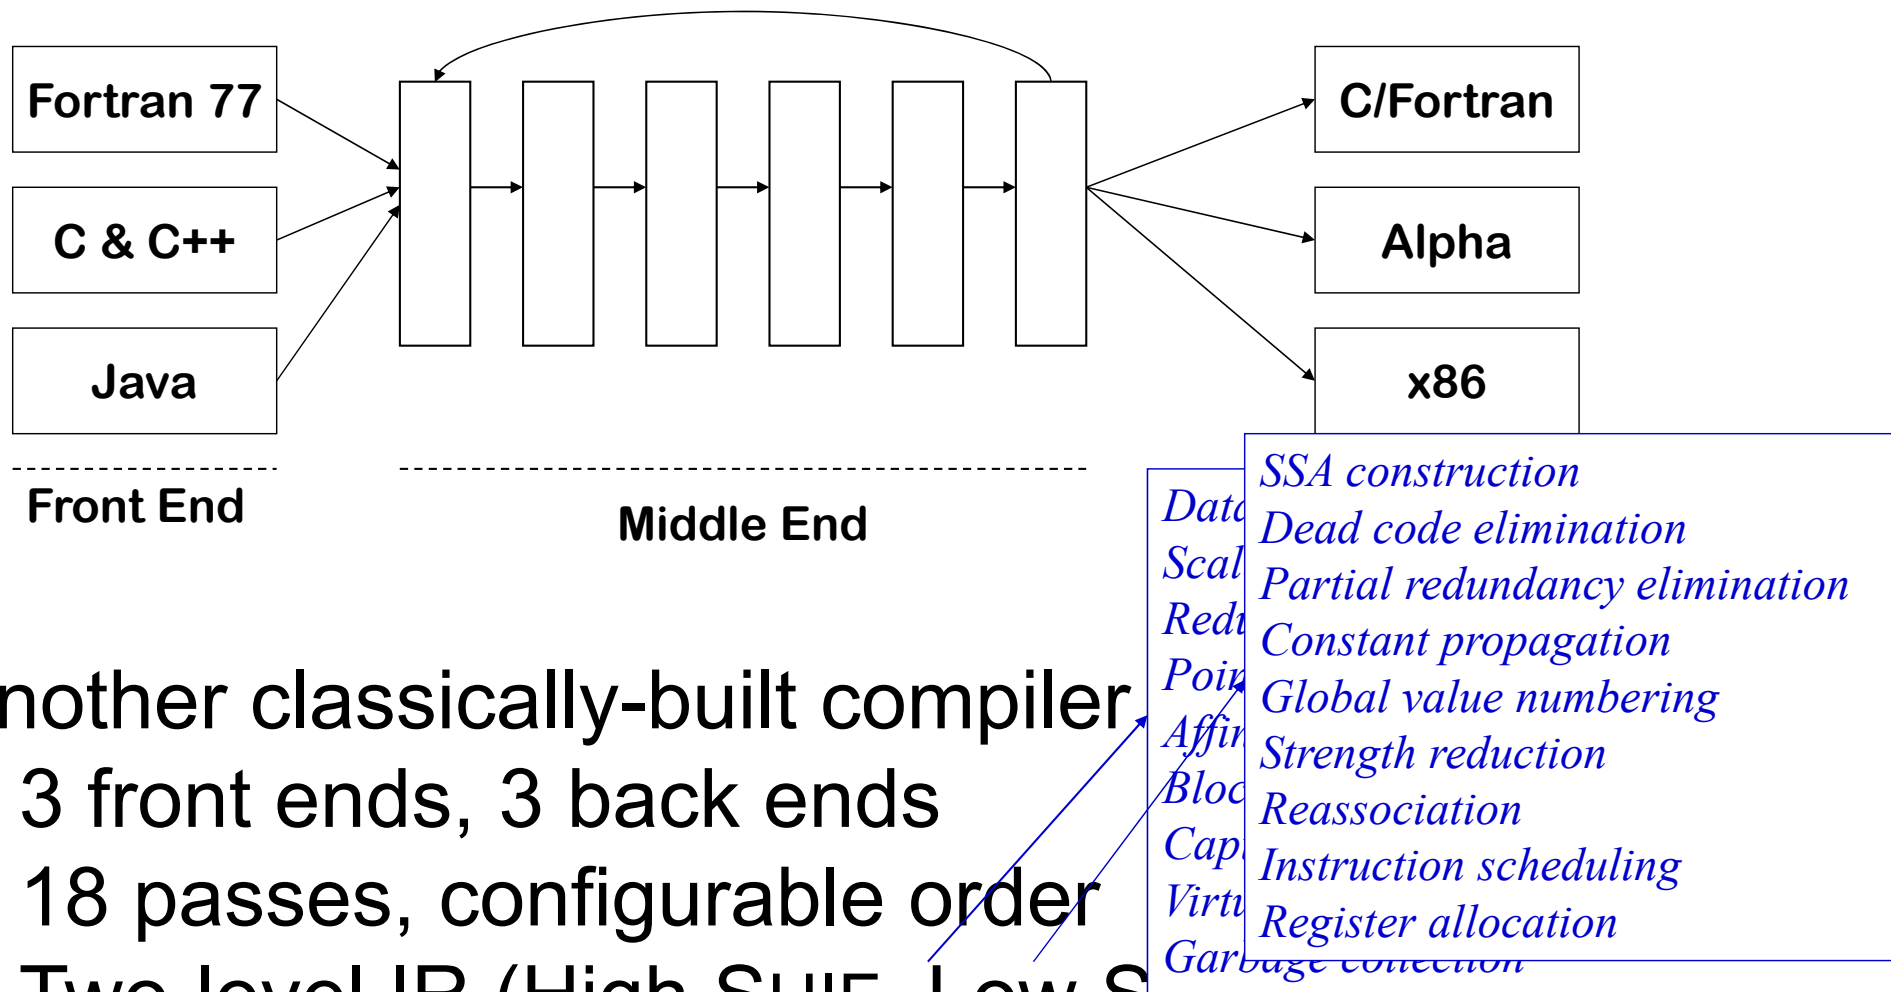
Fortran 77

C & C++

Java

C/Fortran

Alpha

x86

Front End

Middle End

nother classically-built compiler

3 front ends, 3 back ends

18 passes, configurable order

Two level IR (High SUIF, Low S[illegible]

Data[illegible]
Scal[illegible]
Red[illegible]
Poi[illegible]
Affi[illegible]
Bloc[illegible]
Cap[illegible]
Virt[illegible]
Garbage collection

SSA construction
Dead code elimination
Partial redundancy elimination
Constant propagation
Global value numbering
Strength reduction
Reassociation
Instruction scheduling
Register allocation